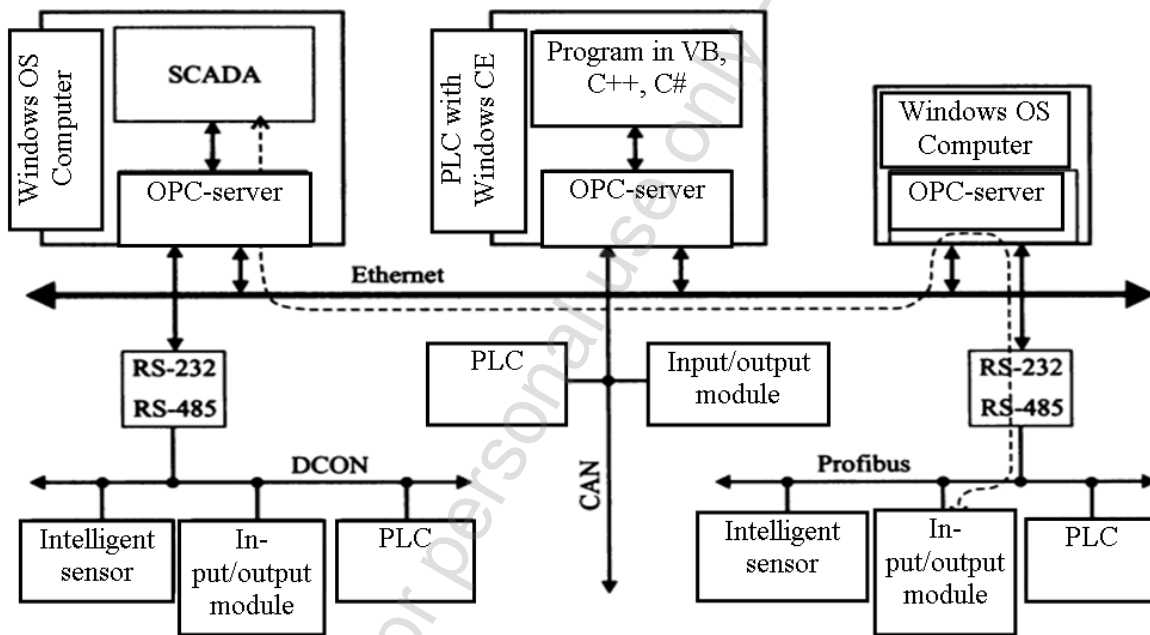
Windows OS Computer

SCADA

OPC-server

PLC with Windows CE

Program in VB, C++, C#

OPC-server

Windows OS Computer

OPC-server

Ethernet

RS-232

RS-485

PLC

Input/output module

RS-232

RS-485

DCON

CAN

Profibus

Intelligent sensor

In-put/output module

PLC

Intelligent sensor

In-put/output module

PLC

for personal use only